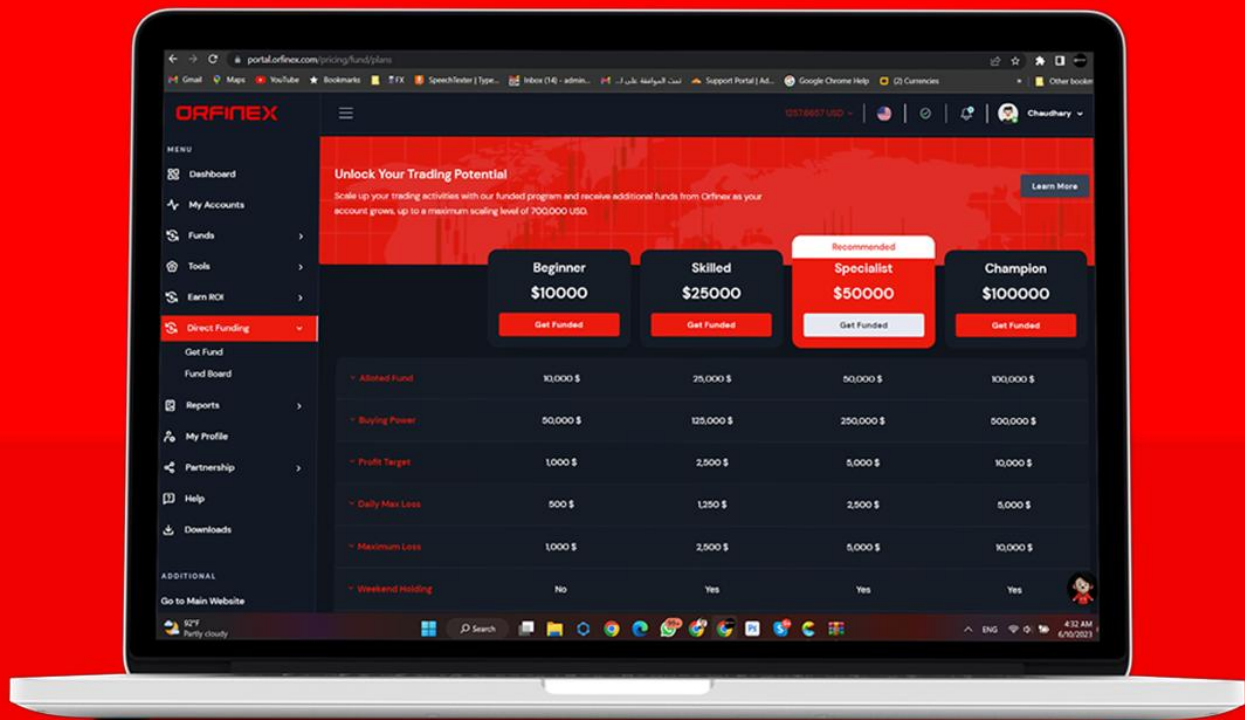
portal.orfinex.com/pricing/fund/plans

Gmail Maps YouTube Bookmarks FX SpeechTexter | Type... Inbox (14) - admin... تمت الموافقة على ا... Support Portal | Ad... Google Chrome Help (2) Currencies Other bookm

ORFINEX

1257.6657 USD Chaudhary

MENU
Dashboard
My Accounts
Funds
Tools
Earn ROI
Direct Funding
Get Fund
Fund Board
Reports
My Profile
Partnership
Help
Downloads

ADDITIONAL
Go to Main Website

Unlock Your Trading Potential
Scale up your trading activities with our funded program and receive additional funds from Orfinex as your account grows, up to a maximum scaling level of 700,000 USD.

Learn More

Recommended

| | Beginner $10000 Get Funded | Skilled $25000 Get Funded | Specialist $50000 Get Funded | Champion $100000 Get Funded |
|---|---|---|---|---|
| Alloted Fund | 10,000 $ | 25,000 $ | 50,000 $ | 100,000 $ |
| Buying Power | 50,000 $ | 125,000 $ | 250,000 $ | 500,000 $ |
| Profit Target | 1,000 $ | 2,500 $ | 5,000 $ | 10,000 $ |
| Daily Max Loss | 500 $ | 1,250 $ | 2,500 $ | 5,000 $ |
| Maximum Loss | 1,000 $ | 2,500 $ | 5,000 $ | 10,000 $ |
| Weekend Holding | No | Yes | Yes | Yes |

92°F Partly cloudy
Search
ENG 4:32 AM 6/10/2023